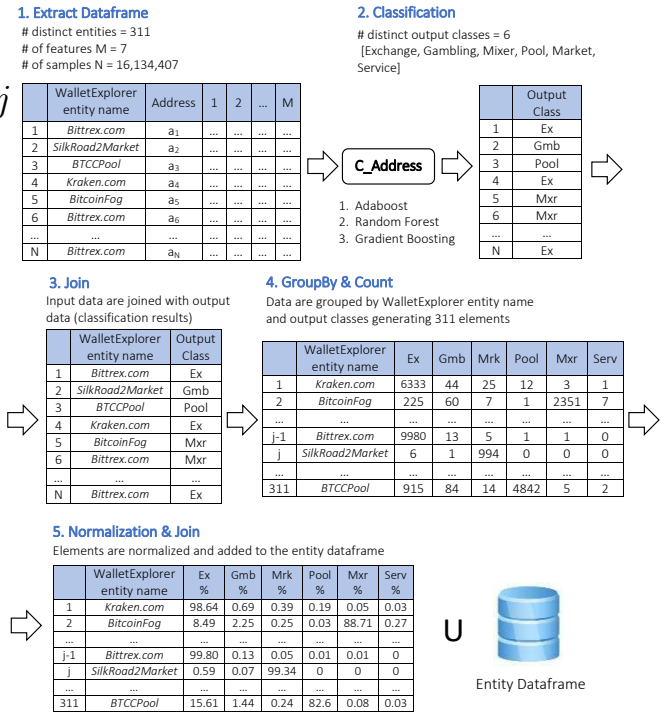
1. Extract Dataframe
# distinct entities = 311
# of features M = 7
# of samples N = 16,134,407

| | WalletExplorer entity name | Address | 1 | 2 | ... | M |
|---|---|---|---|---|---|---|
| 1 | Bittrex.com | $a_1$ | ... | ... | ... | ... |
| 2 | SilkRoad2Market | $a_2$ | ... | ... | ... | ... |
| 3 | BTCCPool | $a_3$ | ... | ... | ... | ... |
| 4 | Kraken.com | $a_4$ | ... | ... | ... | ... |
| 5 | BitcoinFog | $a_5$ | ... | ... | ... | ... |
| 6 | Bittrex.com | $a_6$ | ... | ... | ... | ... |
| ... | ... | ... | ... | ... | ... | ... |
| N | Bittrex.com | $a_N$ | ... | ... | ... | ... |

2. Classification
# distinct output classes = 6
[Exchange, Gambling, Mixer, Pool, Market, Service]

C_Address

1. Adaboost
2. Random Forest
3. Gradient Boosting

| | Output Class |
|---|---|
| 1 | Ex |
| 2 | Gmb |
| 3 | Pool |
| 4 | Ex |
| 5 | Mxr |
| 6 | Mxr |
| ... | ... |
| N | Ex |

3. Join
Input data are joined with output data (classification results)

| | WalletExplorer entity name | Output Class |
|---|---|---|
| 1 | Bittrex.com | Ex |
| 2 | SilkRoad2Market | Gmb |
| 3 | BTCCPool | Pool |
| 4 | Kraken.com | Ex |
| 5 | BitcoinFog | Mxr |
| 6 | Bittrex.com | Mxr |
| ... | ... | ... |
| N | Bittrex.com | Ex |

4. GroupBy & Count
Data are grouped by WalletExplorer entity name and output classes generating 311 elements

| | WalletExplorer entity name | Ex | Gmb | Mrk | Pool | Mxr | Serv |
|---|---|---|---|---|---|---|---|
| 1 | Kraken.com | 6333 | 44 | 25 | 12 | 3 | 1 |
| 2 | BitcoinFog | 225 | 60 | 7 | 1 | 2351 | 7 |
| ... | ... | ... | ... | ... | ... | ... | ... |
| j-1 | Bittrex.com | 9980 | 13 | 5 | 1 | 1 | 0 |
| j | SilkRoad2Market | 6 | 1 | 994 | 0 | 0 | 0 |
| ... | ... | ... | ... | ... | ... | ... | ... |
| 311 | BTCCPool | 915 | 84 | 14 | 4842 | 5 | 2 |

5. Normalization & Join
Elements are normalized and added to the entity dataframe

| | WalletExplorer entity name | Ex % | Gmb % | Mrk % | Pool % | Mxr % | Serv % |
|---|---|---|---|---|---|---|---|
| 1 | Kraken.com | 98.64 | 0.69 | 0.39 | 0.19 | 0.05 | 0.03 |
| 2 | BitcoinFog | 8.49 | 2.25 | 0.25 | 0.03 | 88.71 | 0.27 |
| ... | ... | ... | ... | ... | ... | ... | ... |
| j-1 | Bittrex.com | 99.80 | 0.13 | 0.05 | 0.01 | 0.01 | 0 |
| j | SilkRoad2Market | 0.59 | 0.07 | 99.34 | 0 | 0 | 0 |
| ... | ... | ... | ... | ... | ... | ... | ... |
| 311 | BTCCPool | 15.61 | 1.44 | 0.24 | 82.6 | 0.08 | 0.03 |

U

Entity Dataframe